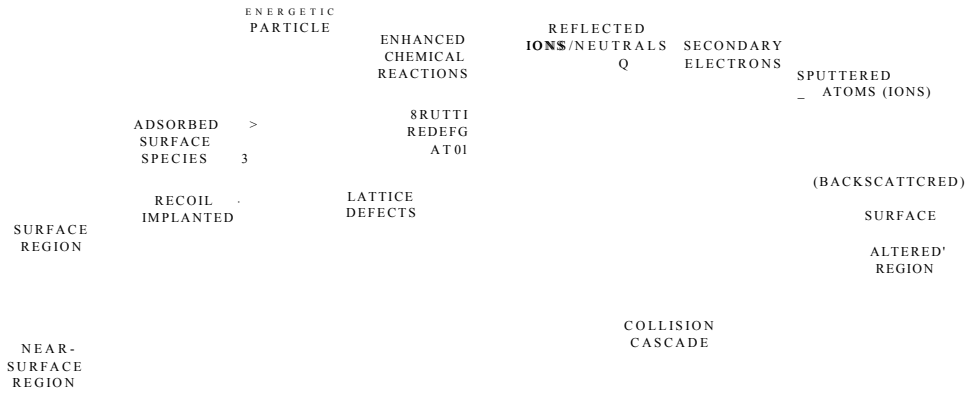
ENERGETIC
PARTICLE

ENHANCED
CHEMICAL
REACTIONS

REFLECTED
IONS/NEUTRALS
Q

SECONDARY
ELECTRONS

SPUTTERED
_ ATOMS (IONS)

ADSORBED >
SURFACE
SPECIES 3

8RUTTI
REDEFG
AT01

(BACKSCATTCRED)

SURFACE

RECOIL
IMPLANTED

LATTICE
DEFECTS

SURFACE
REGION

ALTERED'
REGION

COLLISION
CASCADE

NEAR-
SURFACE
REGION